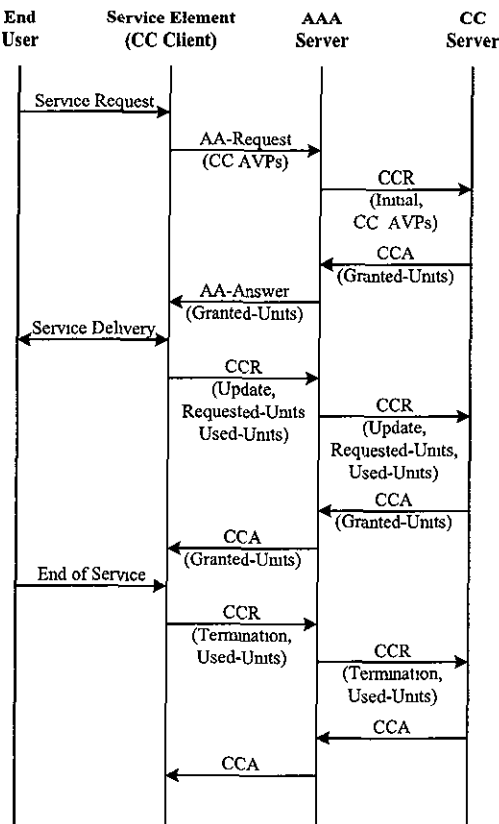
End User

Service Element (CC Client)

AAA Server

CC Server

Service Request

AA-Request (CC AVPs)

CCR (Initial, CC AVPs)

CCA (Granted-Units)

AA-Answer (Granted-Units)

Service Delivery

CCR (Update, Requested-Units Used-Units)

CCR (Update, Requested-Units, Used-Units)

CCA (Granted-Units)

CCA (Granted-Units)

End of Service

CCR (Termination, Used-Units)

CCR (Termination, Used-Units)

CCA

CCA